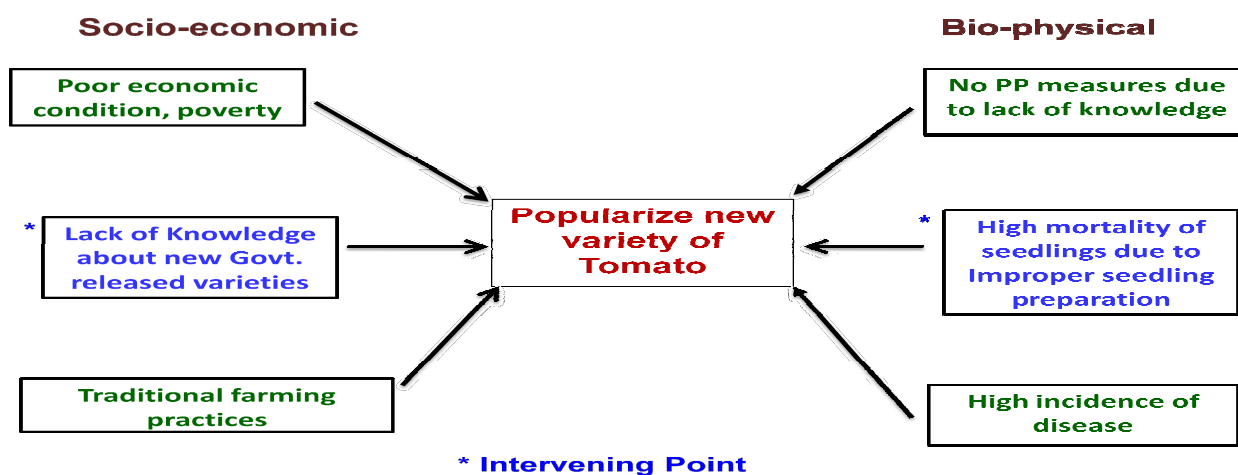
Socio-economic

Bio-physical

Poor economic condition, poverty

No PP measures due to lack of knowledge

* Lack of Knowledge about new Govt. released varieties

Popularize new variety of Tomato

* High mortality of seedlings due to Improper seedling preparation

Traditional farming practices

High incidence of disease

* Intervening Point